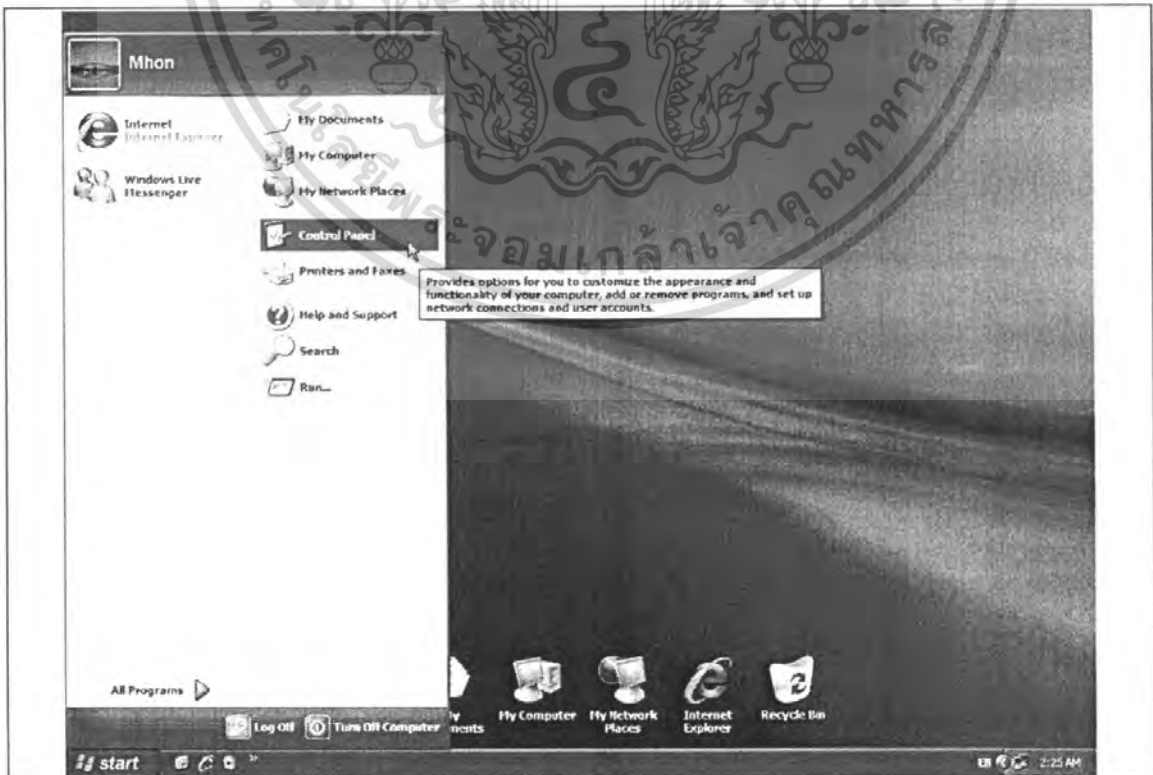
Mhon

Internet
Internet Explorer

Windows Live
Messenger

My Documents

My Computer

My Network Places

Control Panel

Printers and Faxes

Provides options for you to customize the appearance and functionality of your computer, add or remove programs, and set up network connections and user accounts.

Help and Support

Search

Run...

All Programs

Log Off

Turn Off Computer

My Documents

My Computer

My Network Places

Internet Explorer

Recycle Bin

start

2:25 AM

จอมเกล้าเจ้าคุณทหาร